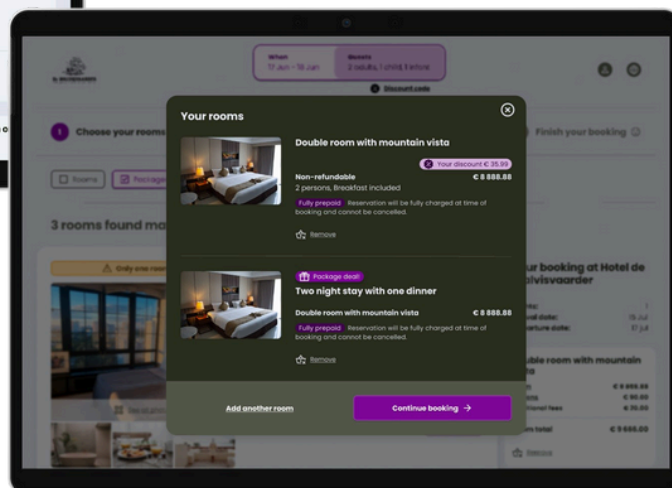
When
17 Jun - 19 Jun

Guests
2 adults, 1 child, 1 infant

Discount code

1 Choose your rooms

Finish your booking

Rooms

Packages

3 rooms found mo

Only one room

Your rooms

Double room with mountain vista

Your discount € 35.99

Non-refundable

€ 8 888.88

2 persons, Breakfast included

Fully prepaid Reservation will be fully charged at time of booking and cannot be cancelled.

Remove

Package deal

Two night stay with one dinner

Double room with mountain vista

€ 8 888.88

Fully prepaid Reservation will be fully charged at time of booking and cannot be cancelled.

Remove

Add another room

Continue booking →

ur booking at Hotel de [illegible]

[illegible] 15 Jul

ble room with mountain vista

€ 9 888.88

€ 90.00

€ 35.00

m total € 9 888.88

Remove